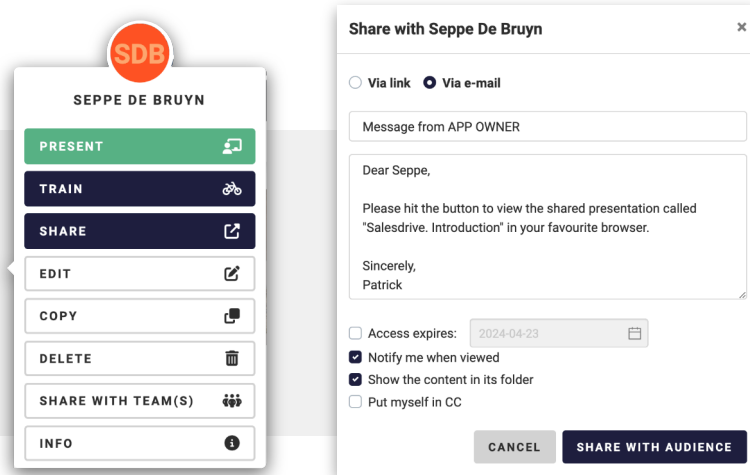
SDB

SEPPE DE BRUYN

PRESENT

TRAIN

SHARE

EDIT

COPY

DELETE

SHARE WITH TEAM(S)

INFO

Share with Seppe De Bruyn

×

Via link

Via e-mail

Message from APP OWNER

Dear Seppe,

Please hit the button to view the shared presentation called "Salesdrive. Introduction" in your favourite browser.

Sincerely,
Patrick

Access expires: 2024-04-23

Notify me when viewed

Show the content in its folder

Put myself in CC

CANCEL

SHARE WITH AUDIENCE